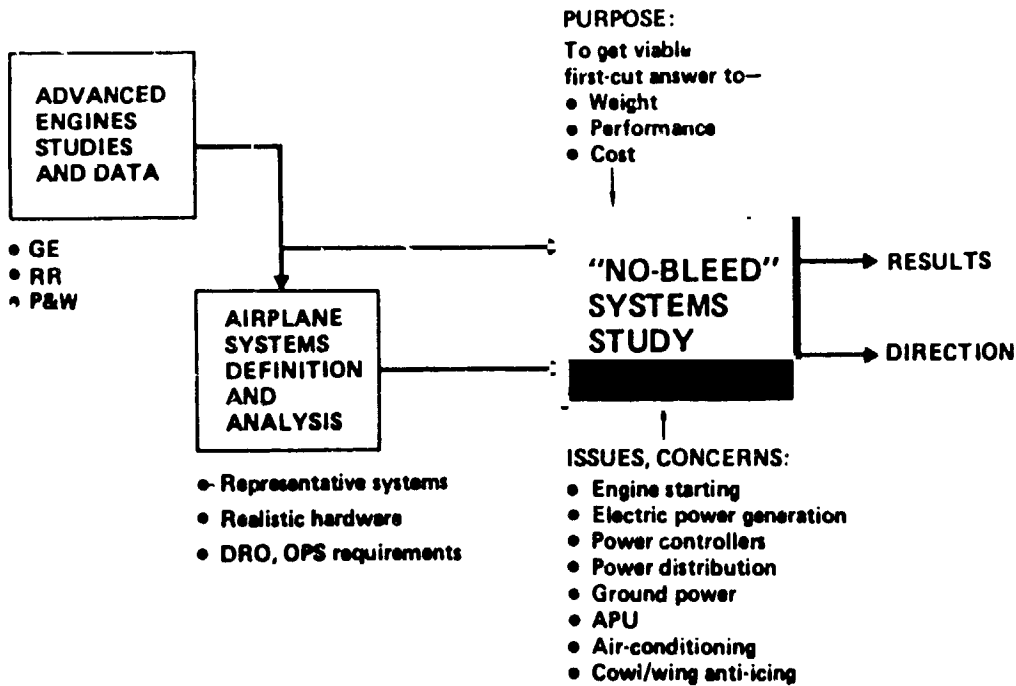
ADVANCED ENGINES STUDIES AND DATA

• GE
• RR
• P&W

AIRPLANE SYSTEMS DEFINITION AND ANALYSIS

• Representative systems
• Realistic hardware
• DRO, OPS requirements

PURPOSE:
To get viable first-cut answer to—
• Weight
• Performance
• Cost

"NO-BLEED" SYSTEMS STUDY

RESULTS

DIRECTION

ISSUES, CONCERNS:
• Engine starting
• Electric power generation
• Power controllers
• Power distribution
• Ground power
• APU
• Air-conditioning
• Cowl/wing anti-icing